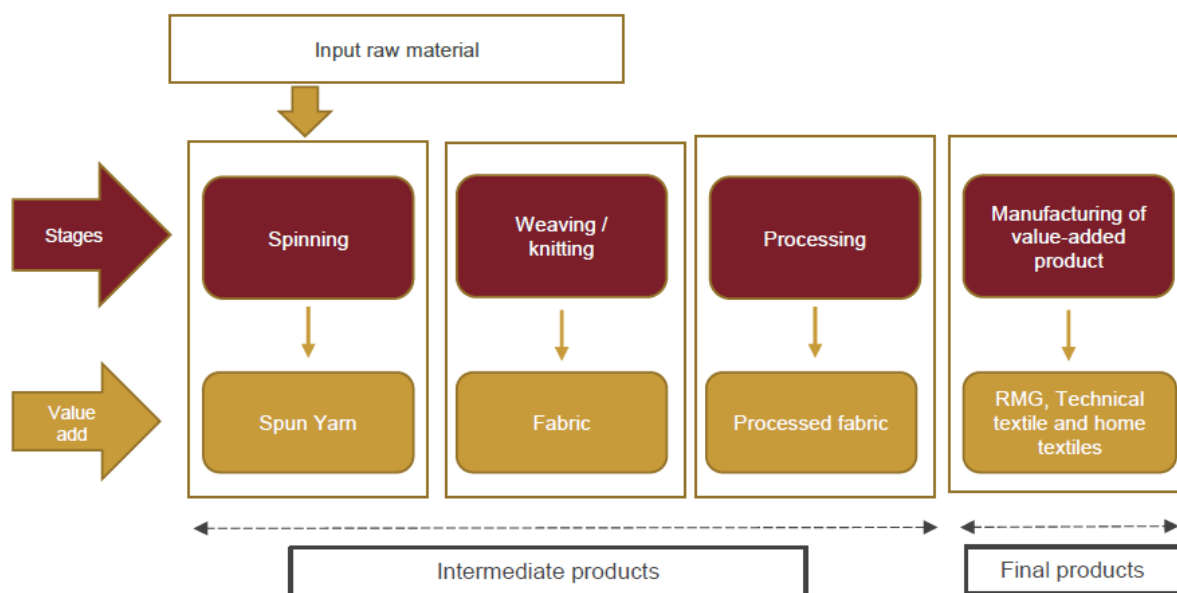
Input raw material

Stages

Value add

Spinning

Spun Yarn

Weaving / knitting

Fabric

Processing

Processed fabric

Manufacturing of value-added product

RMG, Technical textile and home textiles

Intermediate products

Final products